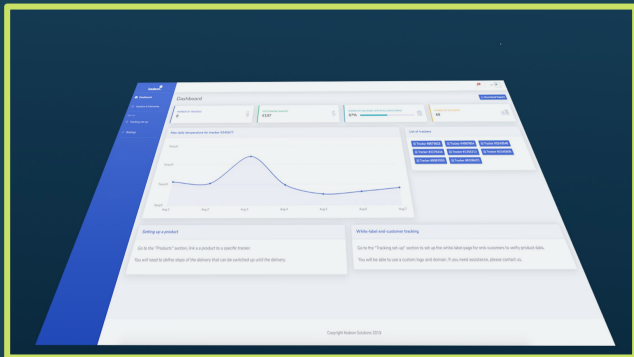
Dashboard

Getting up a product

Go to the "Products" section, link a product to a specific tracker.

You will need to define steps of the delivery that can be switched up until the delivery.

White label and customer tracking

Go to the "Tracking set up" section to set up the white label page for end customers to verify product data.

You will be able to use a custom logo and domain. If you need assistance, please contact us.

List of trackers

Copyright Ambrosus Solutions 2018